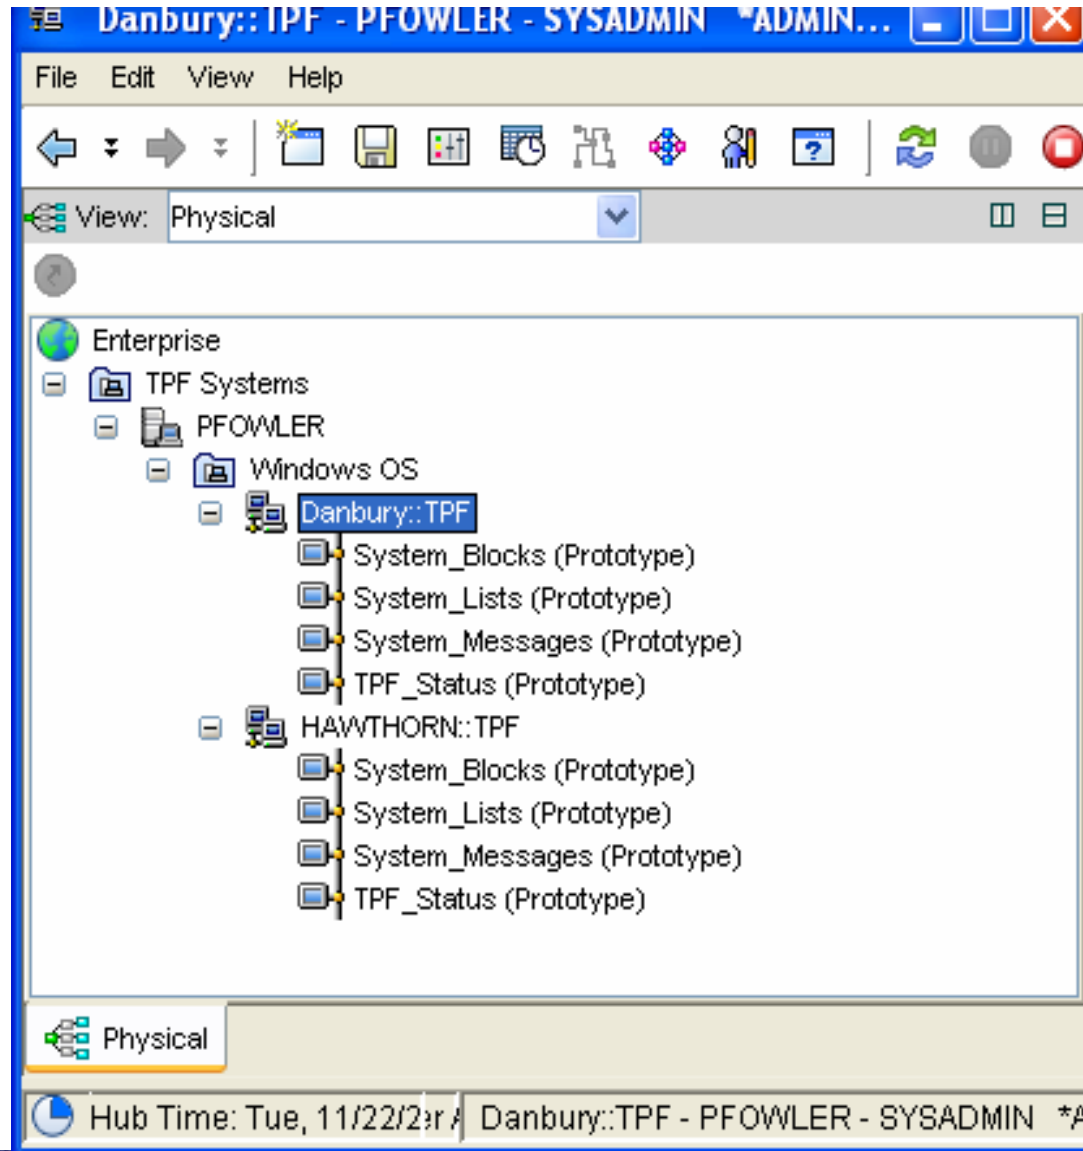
Danbury::TPF - PFOWLER - SYSADMIN *ADMIN...

File Edit View Help

View: Physical

Enterprise
TPF Systems
PFOWLER
Windows OS
Danbury::TPF
System_Blocks (Prototype)
System_Lists (Prototype)
System_Messages (Prototype)
TPF_Status (Prototype)
HAWTHORN::TPF
System_Blocks (Prototype)
System_Lists (Prototype)
System_Messages (Prototype)
TPF_Status (Prototype)

Physical

Hub Time: Tue, 11/22/2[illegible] Danbury::TPF - PFOWLER - SYSADMIN *A